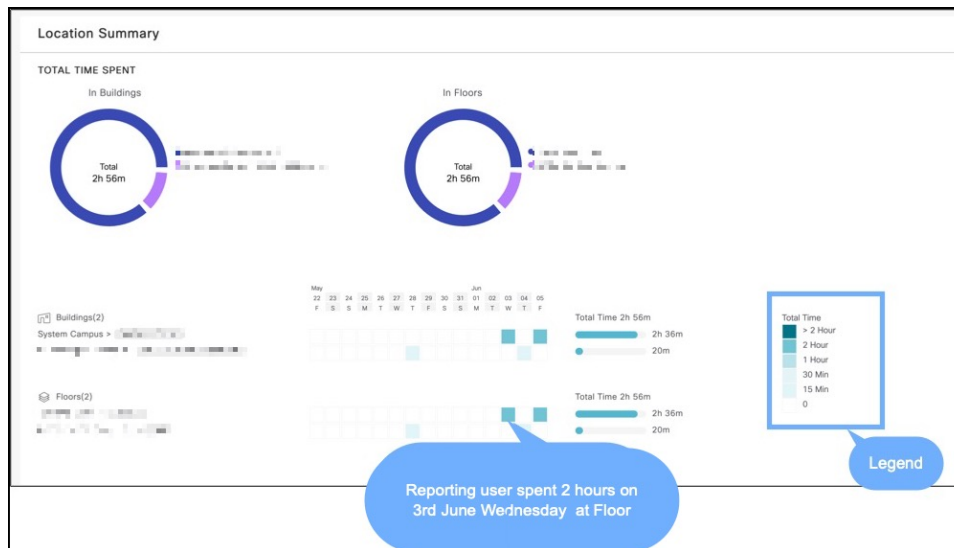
Location Summary

TOTAL TIME SPENT

In Buildings

Total
2h 56m

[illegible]
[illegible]

In Floors

Total
2h 56m

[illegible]
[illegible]

May
22 23 24 25 26 27 28 29 30 31
F S S M T W T F S S

Jun
01 02 03 04 05
M T W T F

Buildings(2)
System Campus > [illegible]
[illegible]

Total Time 2h 56m
2h 36m
20m

Floors(2)
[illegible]
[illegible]

Total Time 2h 56m
2h 36m
20m

Total Time
> 2 Hour
2 Hour
1 Hour
30 Min
15 Min
0

Legend

Reporting user spent 2 hours on 3rd June Wednesday at Floor